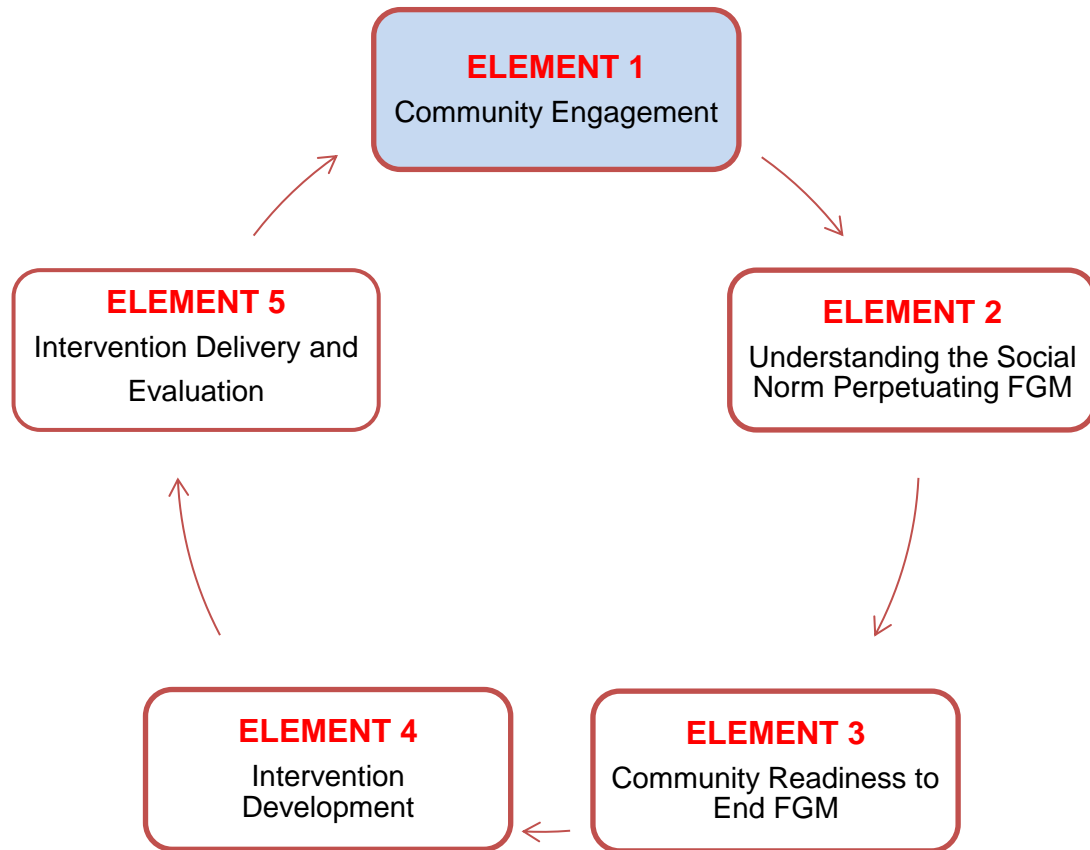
ELEMENT 1
Community Engagement

ELEMENT 2
Understanding the Social Norm Perpetuating FGM

ELEMENT 3
Community Readiness to End FGM

ELEMENT 4
Intervention Development

ELEMENT 5
Intervention Delivery and Evaluation